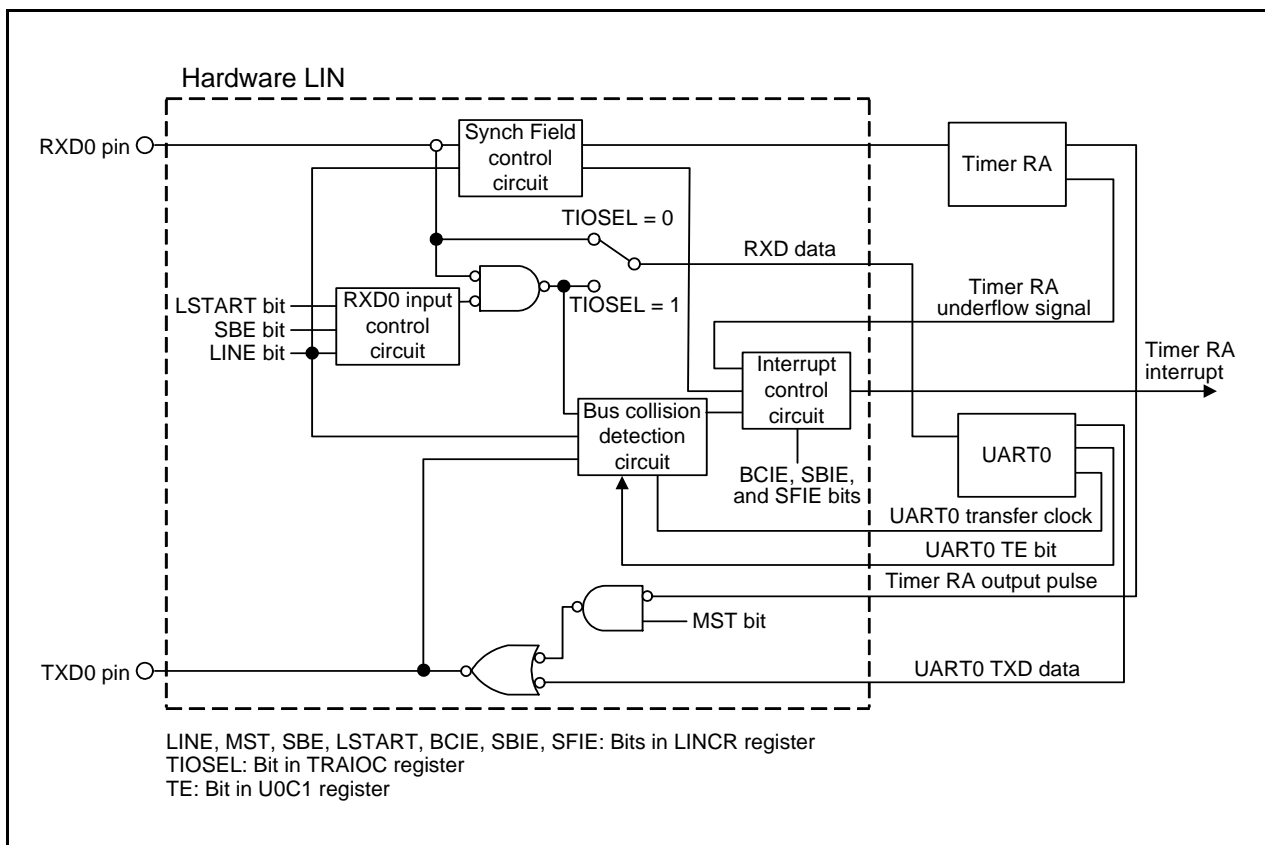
Hardware LIN

RXD0 pin

Synch Field control circuit

Timer RA

TIOSEL = 0

RXD data

LSTART bit

SBE bit

LINE bit

RXD0 input control circuit

TIOSEL = 1

Timer RA underflow signal

Interrupt control circuit

Timer RA interrupt

Bus collision detection circuit

BCIE, SBIE, and SFIE bits

UART0

UART0 transfer clock

UART0 TE bit

Timer RA output pulse

MST bit

TXD0 pin

UART0 TXD data

LINE, MST, SBE, LSTART, BCIE, SBIE, SFIE: Bits in LINCR register
TIOSEL: Bit in TRAIOC register
TE: Bit in U0C1 register